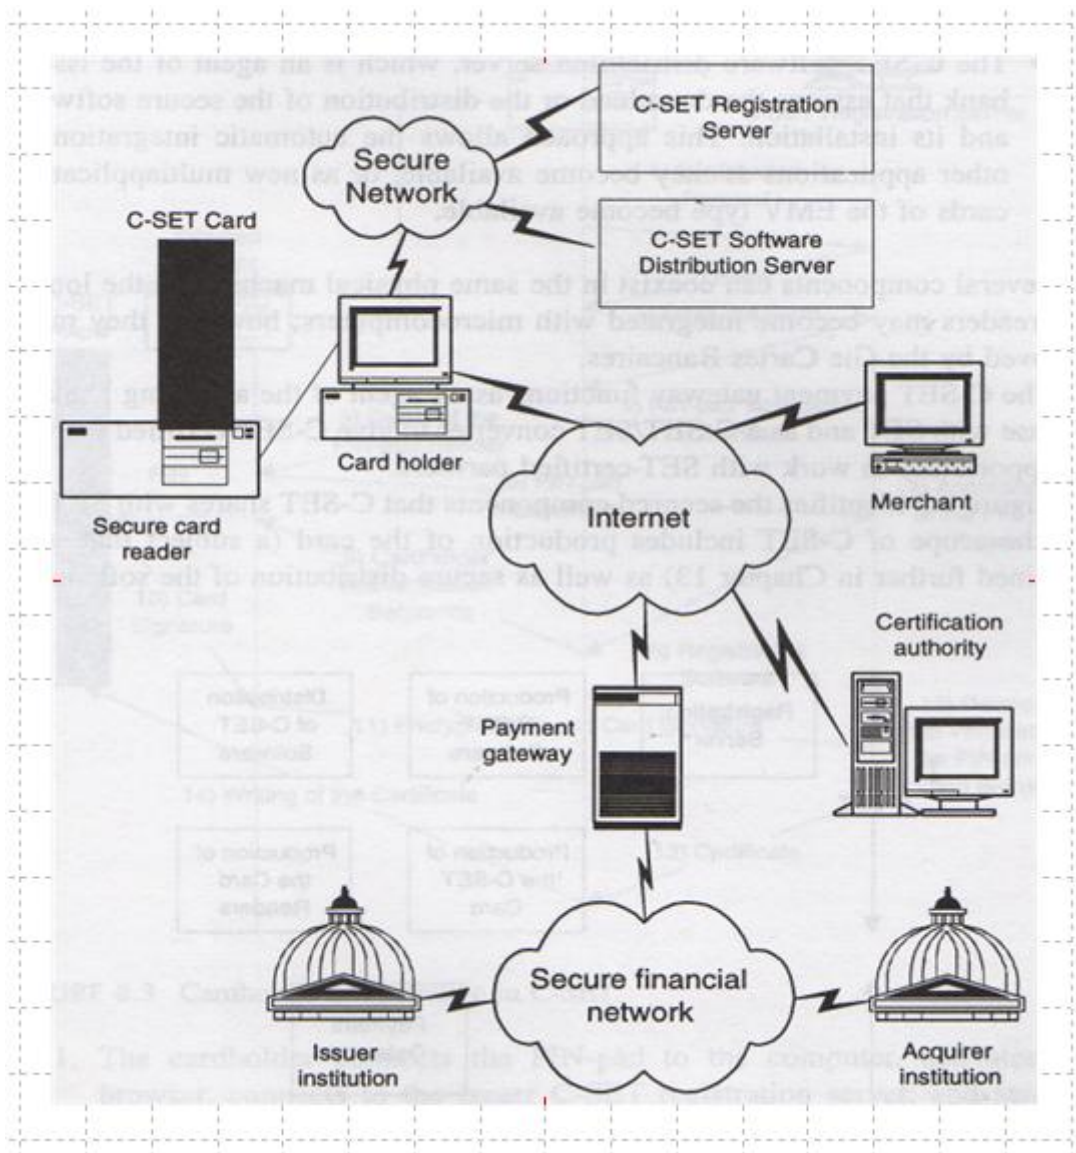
C-SET Registration Server

Secure Network

C-SET Card

C-SET Software Distribution Server

Card holder

Merchant

Secure card reader

Internet

Certification authority

Payment gateway

Secure financial network

Issuer institution

Acquirer institution